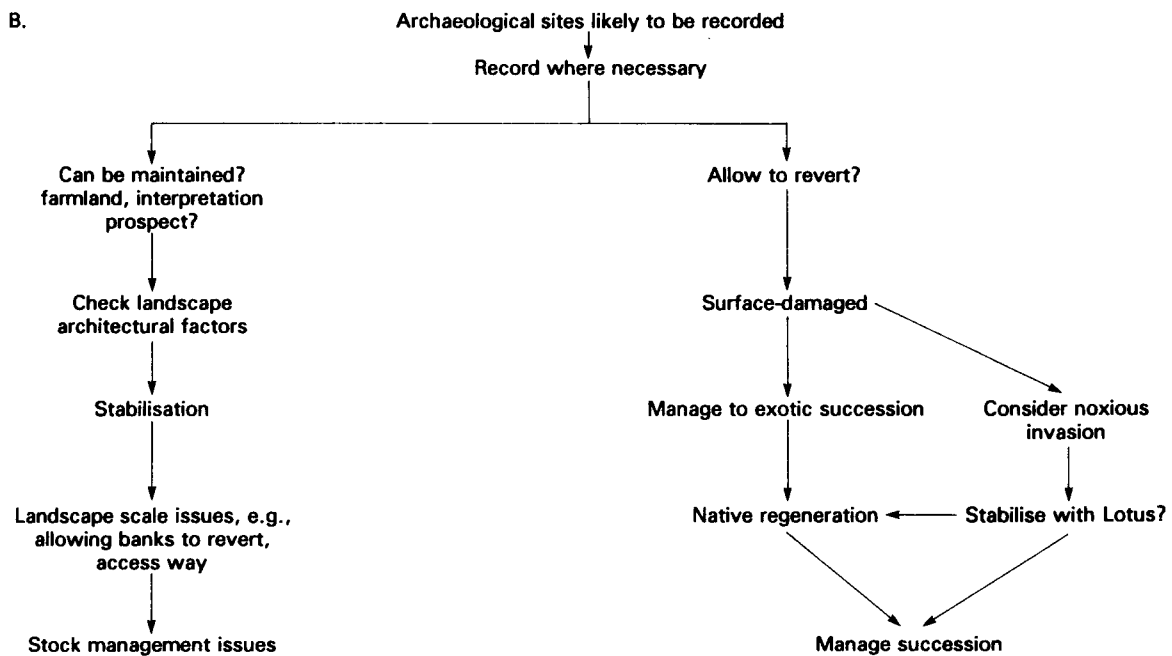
B.

Archaeological sites likely to be recorded

Record where necessary

Can be maintained? farmland, interpretation prospect?

Check landscape architectural factors

Stabilisation

Landscape scale issues, e.g., allowing banks to revert, access way

Stock management issues

Allow to revert?

Surface-damaged

Manage to exotic succession

Consider noxious invasion

Native regeneration

Stabilise with Lotus?

Manage succession